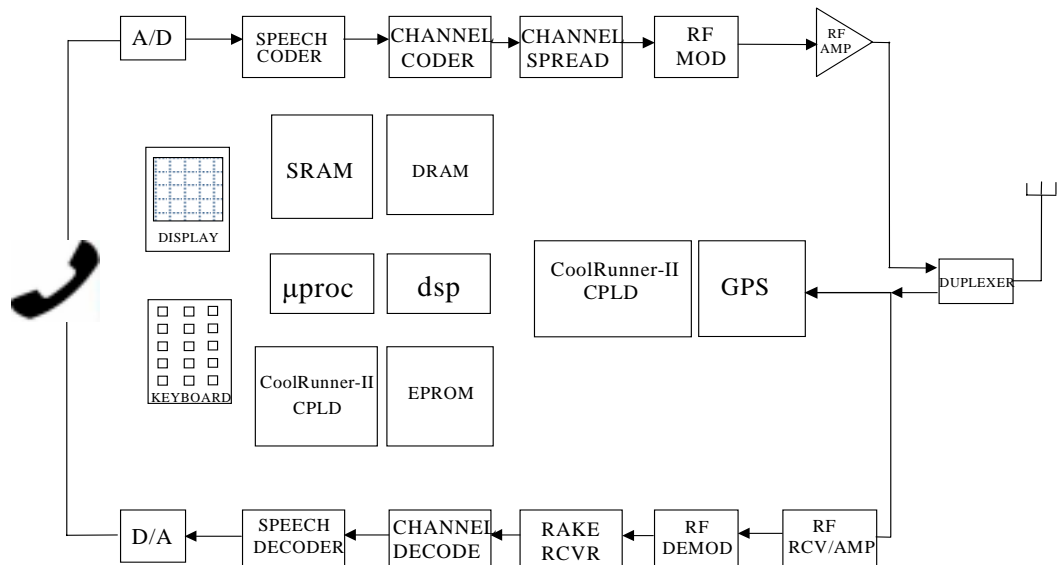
A/D
SPEECH CODER
CHANNEL CODER
CHANNEL SPREAD
RF MOD
RF AMP

SRAM
DRAM
DISPLAY
μproc
dsp
CoolRunner-II CPLD
GPS
DUPLEXER
KEYBOARD
CoolRunner-II CPLD
EPROM

D/A
SPEECH DECODER
CHANNEL DECODE
RAKE RCVR
RF DEMOD
RF RCV/AMP